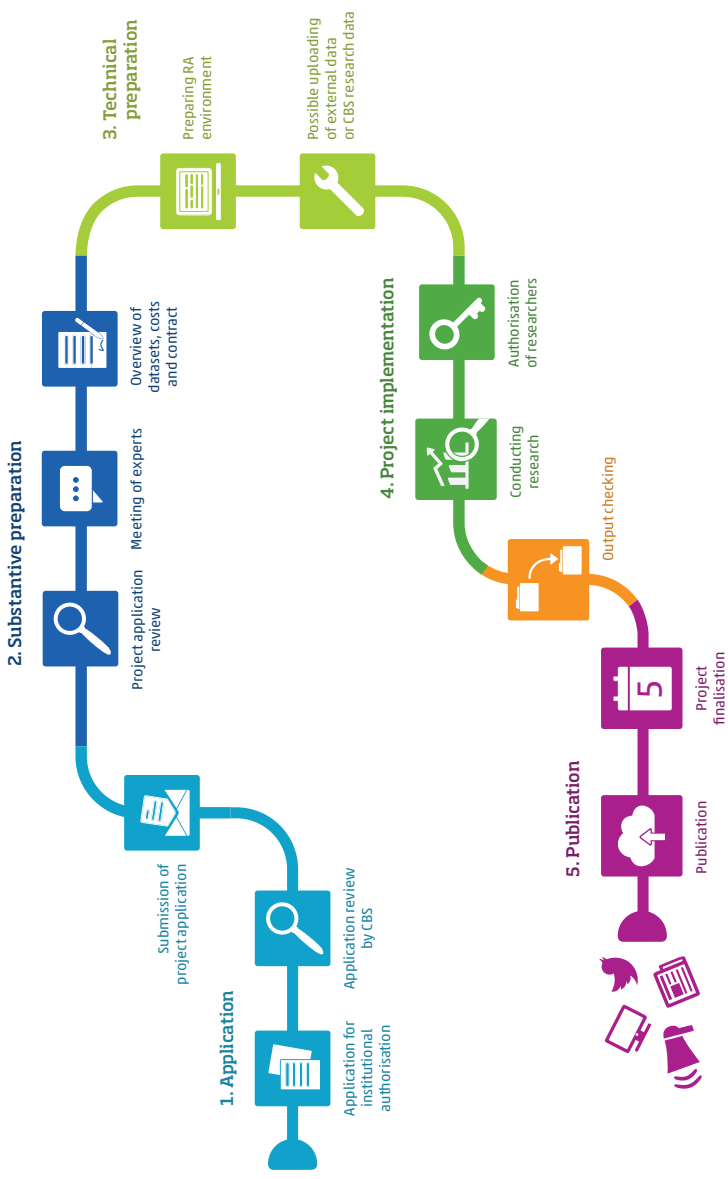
1. Application

Application for institutional authorisation

Application review by CBS

Submission of project application

2. Substantive preparation

Project application review

Meeting of experts

Overview of datasets, costs and contract

3. Technical preparation

Preparing RA environment

Possible uploading of external data or CBS research data

4. Project implementation

Authorisation of researchers

Conducting research

Output checking

5. Publication

Project finalisation

5

Publication